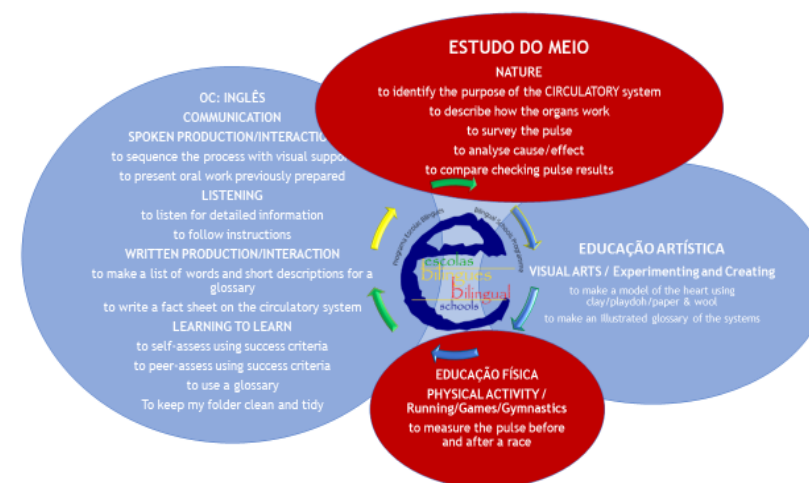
ESTUDO DO MEIO
NATURE
to identify the purpose of the CIRCULATORY system
to describe how the organs work
to survey the pulse
to analyse cause/effect
to compare checking pulse results

OC: INGLÊS
COMMUNICATION
SPOKEN PRODUCTION/INTERACTION
to sequence the process with visual support
to present oral work previously prepared
LISTENING
to listen for detailed information
to follow instructions
WRITTEN PRODUCTION/INTERACTION
to make a list of words and short descriptions for a glossary
to write a fact sheet on the circulatory system
LEARNING TO LEARN
to self-assess using success criteria
to peer-assess using success criteria
to use a glossary
To keep my folder clean and tidy

Programa Escolas Bilingues
Bilingual Schools Programme
escolas bilingues
bilingual schools

EDUCAÇÃO ARTÍSTICA
VISUAL ARTS / Experimenting and Creating
to make a model of the heart using clay/playdoh/paper & wool
to make an illustrated glossary of the systems

EDUCAÇÃO FÍSICA
PHYSICAL ACTIVITY / Running/Games/Gymnastics
to measure the pulse before and after a race